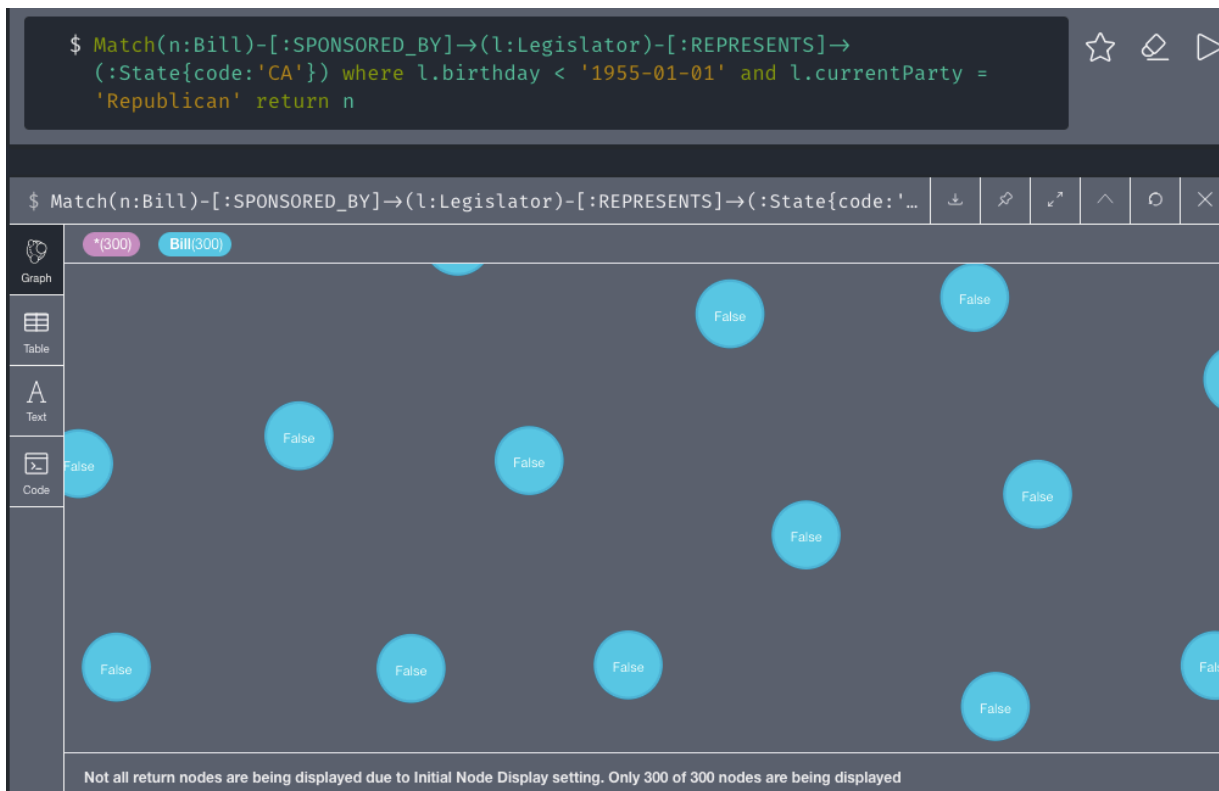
$ Match(n:Bill)-[:SPONSORED_BY]→(l:Legislator)-[:REPRESENTS]→(:State{code:'CA'}) where l.birthday < '1955-01-01' and l.currentParty = 'Republican' return n

$ Match(n:Bill)-[:SPONSORED_BY]→(l:Legislator)-[:REPRESENTS]→(:State{code:'…

*(300) Bill(300)

Graph

Table

Text

Code

False

False

False

False

False

False

False

False

False

False

False

False

Fals

Not all return nodes are being displayed due to Initial Node Display setting. Only 300 of 300 nodes are being displayed